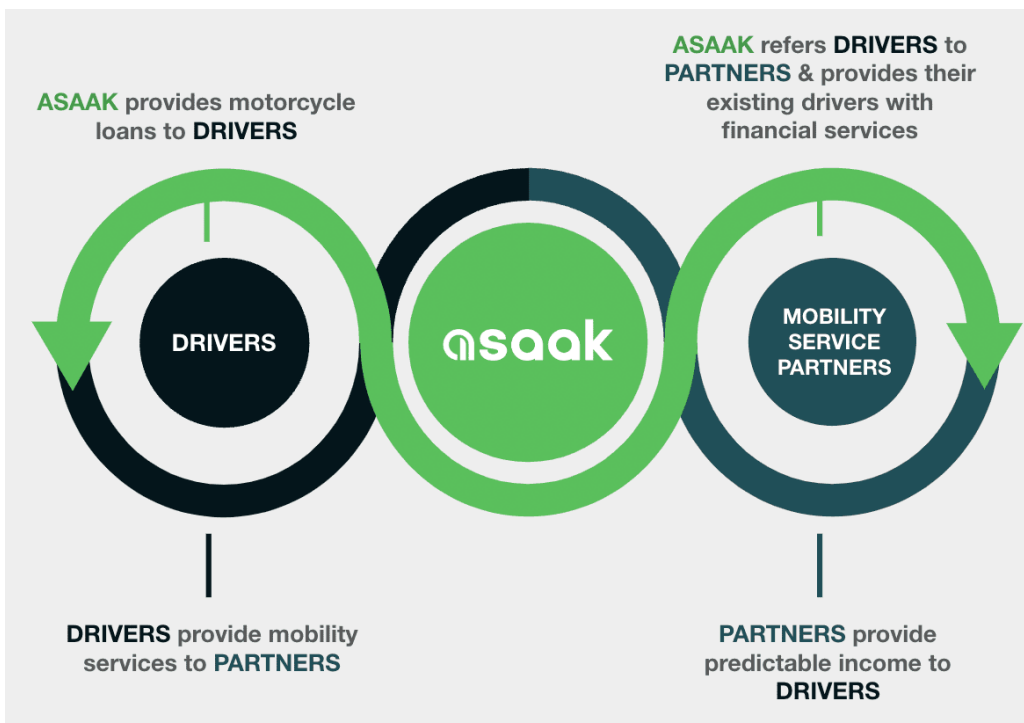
ASAAK provides motorcycle loans to DRIVERS

ASAAK refers DRIVERS to PARTNERS & provides their existing drivers with financial services

DRIVERS

asaak

MOBILITY SERVICE PARTNERS

DRIVERS provide mobility services to PARTNERS

PARTNERS provide predictable income to DRIVERS